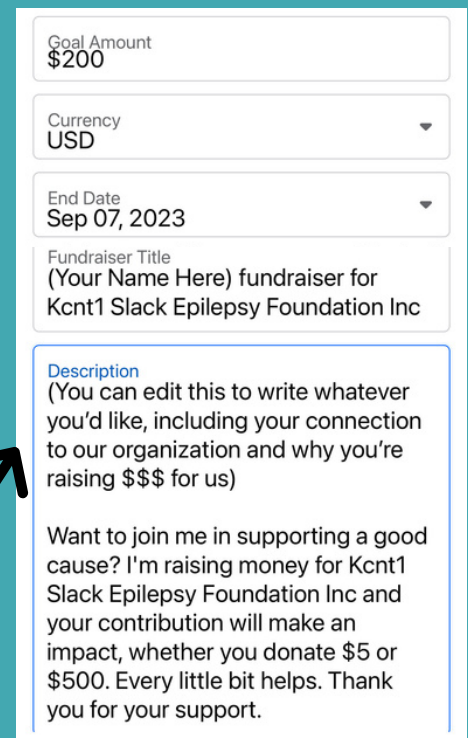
Goal Amount
$200

Currency
USD

End Date
Sep 07, 2023

Fundraiser Title
(Your Name Here) fundraiser for Kcnt1 Slack Epilepsy Foundation Inc

Description
(You can edit this to write whatever you'd like, including your connection to our organization and why you're raising $$$ for us)

Want to join me in supporting a good cause? I'm raising money for Kcnt1 Slack Epilepsy Foundation Inc and your contribution will make an impact, whether you donate $5 or $500. Every little bit helps. Thank you for your support.